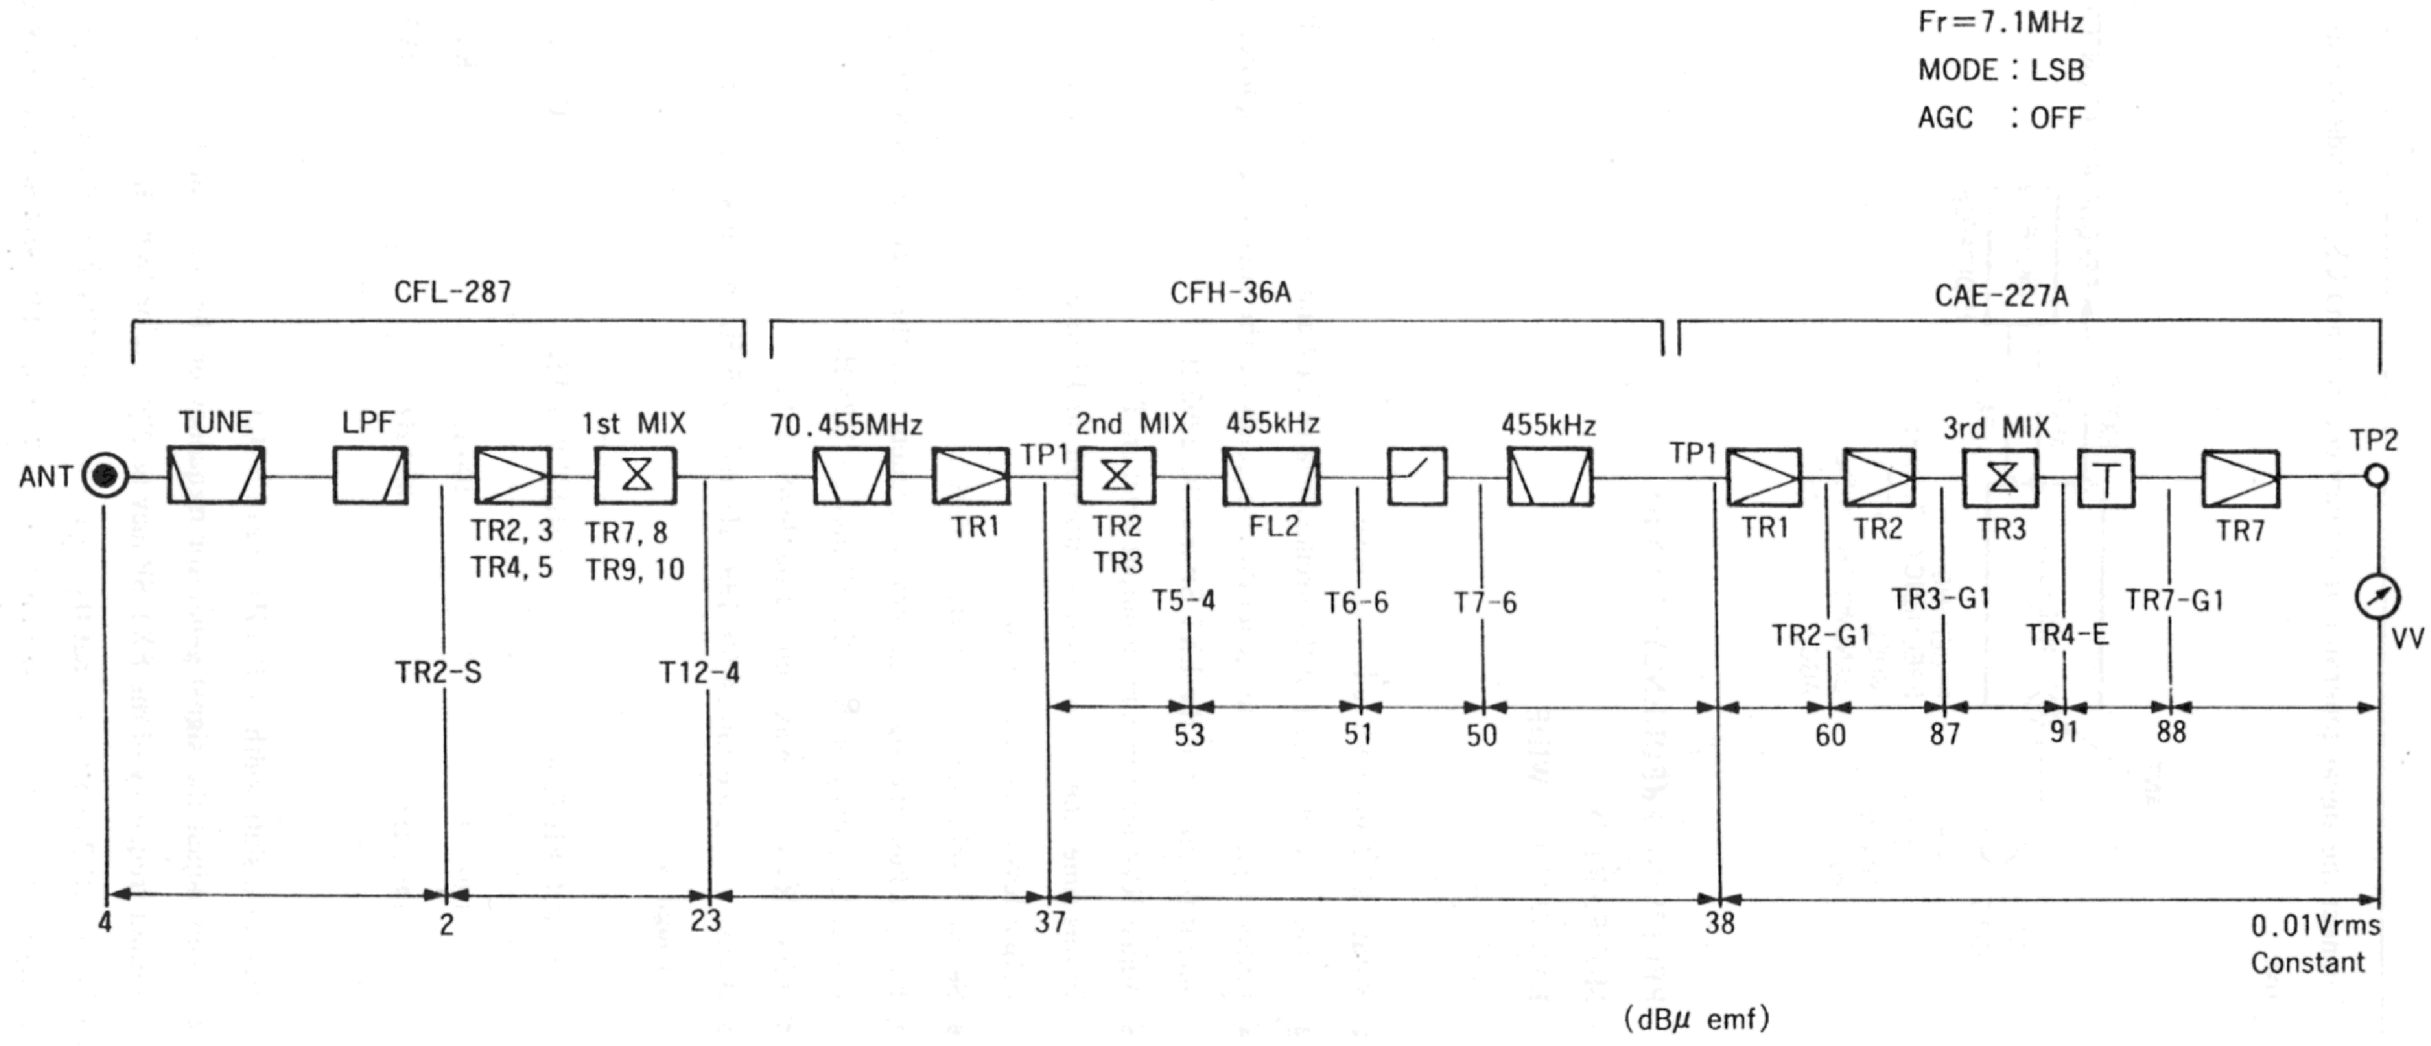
Fr=7.1MHz
MODE : LSB
AGC : OFF

CFL-287

CFH-36A

CAE-227A

ANT

TUNE

LPF

TR2, 3
TR4, 5

1st MIX

TR7, 8
TR9, 10

70.455MHz

TR1

TP1

2nd MIX

TR2
TR3

455kHz

FL2

455kHz

TP1

TR1

TR2

3rd MIX

TR3

TR7

TP2

VV

TR2-S

T12-4

T5-4

T6-6

T7-6

TR2-G1

TR3-G1

TR4-E

TR7-G1

53

51

50

60

87

91

88

4

2

23

37

38

0.01Vrms
Constant

(dB$\mu$ emf)